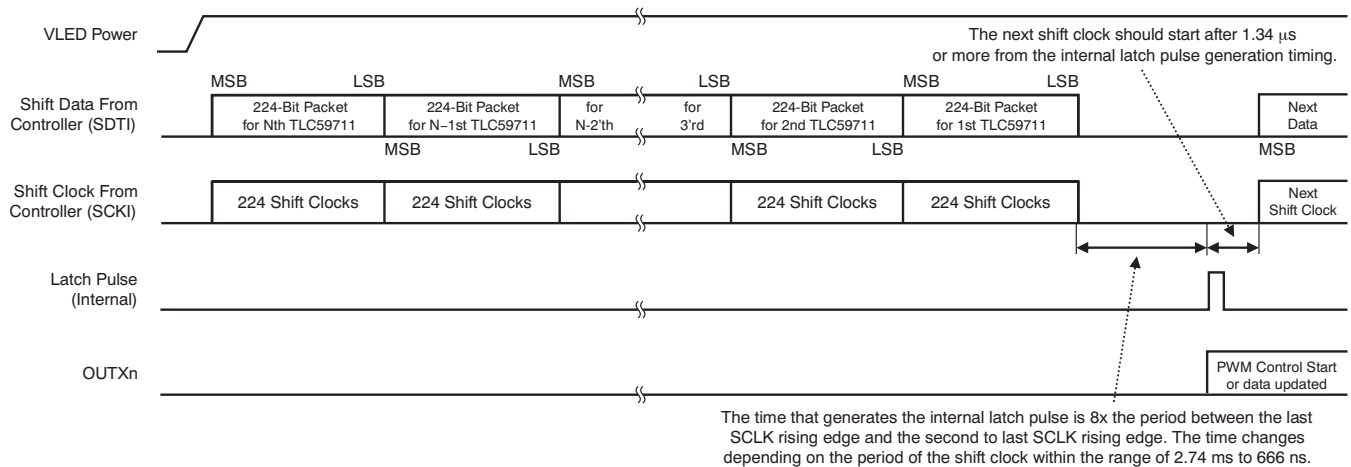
VLED Power

The next shift clock should start after 1.34 μs or more from the internal latch pulse generation timing.

MSB LSB MSB LSB MSB LSB

Shift Data From Controller (SDTI)

224-Bit Packet for Nth TLC59711

224-Bit Packet for N−1st TLC59711

for N-2'th

for 3'rd

224-Bit Packet for 2nd TLC59711

224-Bit Packet for 1st TLC59711

Next Data

MSB LSB MSB LSB MSB

Shift Clock From Controller (SCKI)

224 Shift Clocks

224 Shift Clocks

224 Shift Clocks

224 Shift Clocks

Next Shift Clock

Latch Pulse (Internal)

OUTXn

PWM Control Start or data updated

The time that generates the internal latch pulse is 8x the period between the last SCLK rising edge and the second to last SCLK rising edge. The time changes depending on the period of the shift clock within the range of 2.74 ms to 666 ns.